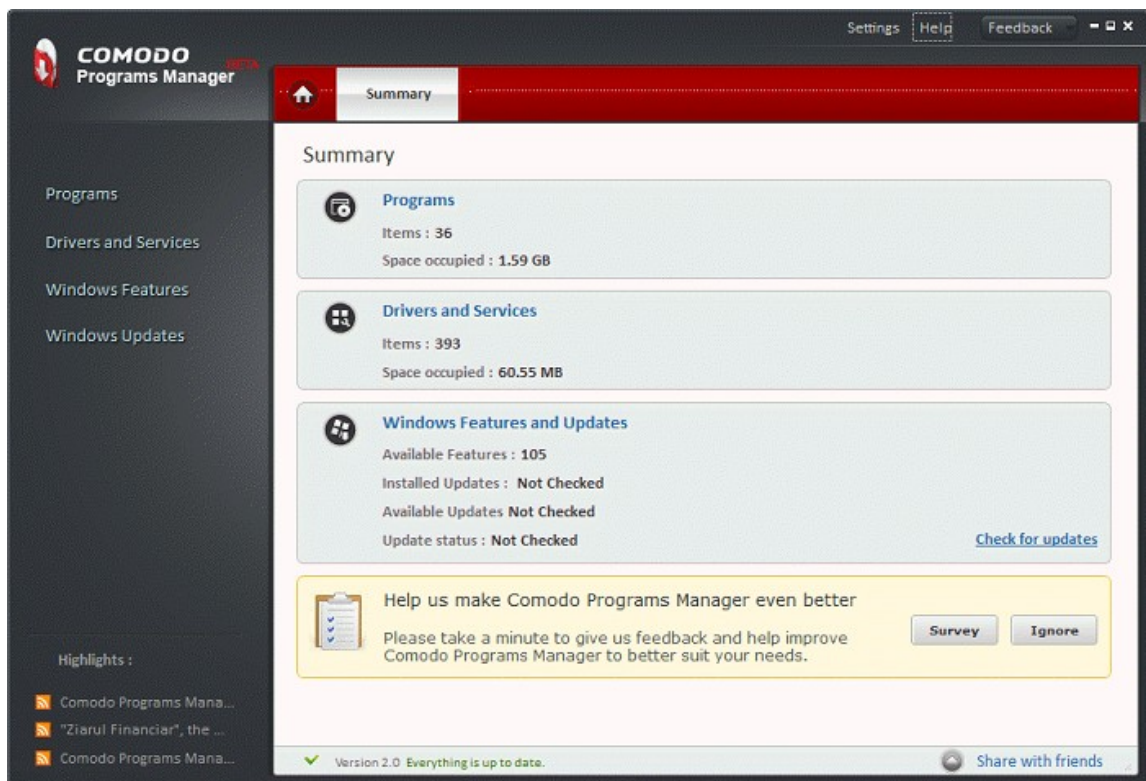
Settings Help Feedback

COMODO
Programs Manager BETA

Summary

Programs

Drivers and Services

Windows Features

Windows Updates

Summary

Programs
Items : 36
Space occupied : 1.59 GB

Drivers and Services
Items : 393
Space occupied : 60.55 MB

Windows Features and Updates
Available Features : 105
Installed Updates : Not Checked
Available Updates Not Checked
Update status : Not Checked

Check for updates

Help us make Comodo Programs Manager even better

Please take a minute to give us feedback and help improve Comodo Programs Manager to better suit your needs.

Survey

Ignore

Highlights :

Comodo Programs Mana...

"Ziarul Financiar", the ...

Comodo Programs Mana...

Version 2.0 Everything is up to date.

Share with friends